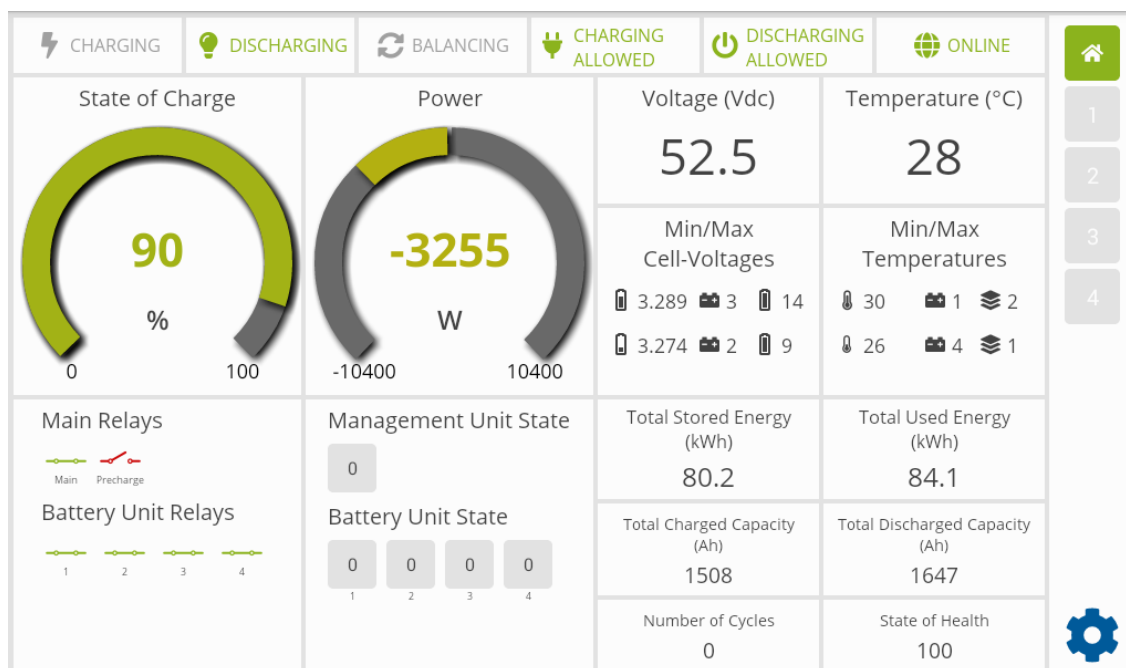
CHARGING DISCHARGING BALANCING CHARGING ALLOWED DISCHARGING ALLOWED ONLINE

1
2
3
4

State of Charge
90
%
0 100

Power
-3255
W
-10400 10400

Voltage (Vdc)
52.5

Temperature (°C)
28

Min/Max Cell-Voltages
3.289 3 14
3.274 2 9

Min/Max Temperatures
30 1 2
26 4 1

Main Relays
Main Precharge

Battery Unit Relays
1 2 3 4

Management Unit State
0

Battery Unit State
0 0 0 0
1 2 3 4

Total Stored Energy (kWh)
80.2

Total Used Energy (kWh)
84.1

Total Charged Capacity (Ah)
1508

Total Discharged Capacity (Ah)
1647

Number of Cycles
0

State of Health
100